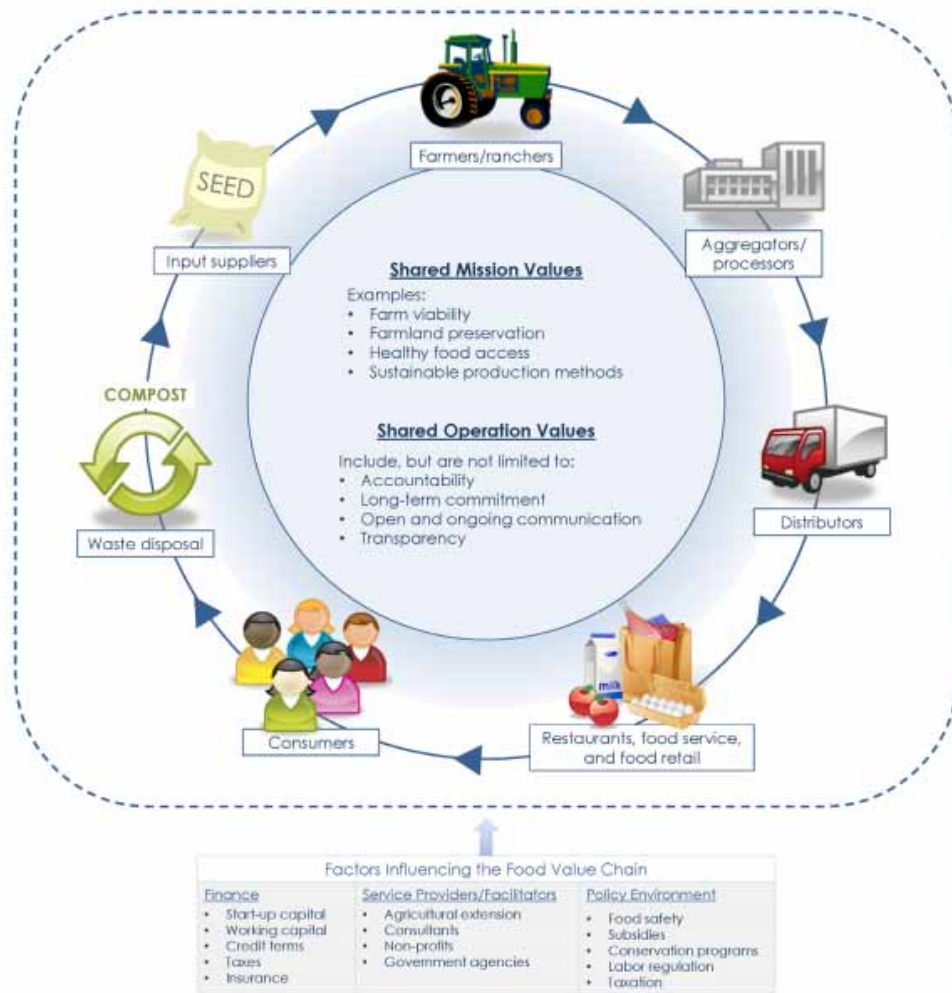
Farmers/ranchers

SEED

Input suppliers

Aggregators/ processors

Shared Mission Values

Examples:
- Farm viability
- Farmland preservation
- Healthy food access
- Sustainable production methods

Shared Operation Values

Include, but are not limited to:
- Accountability
- Long-term commitment
- Open and ongoing communication
- Transparency

COMPOST

Waste disposal

Distributors

milk

Consumers

Restaurants, food service, and food retail

Factors Influencing the Food Value Chain

| Finance | Service Providers/Facilitators | Policy Environment |
|---|---|---|
| • Start-up capital<br>• Working capital<br>• Credit terms<br>• Taxes<br>• Insurance | • Agricultural extension<br>• Consultants<br>• Non-profits<br>• Government agencies | • Food safety<br>• Subsidies<br>• Conservation programs<br>• Labor regulation<br>• Taxation |